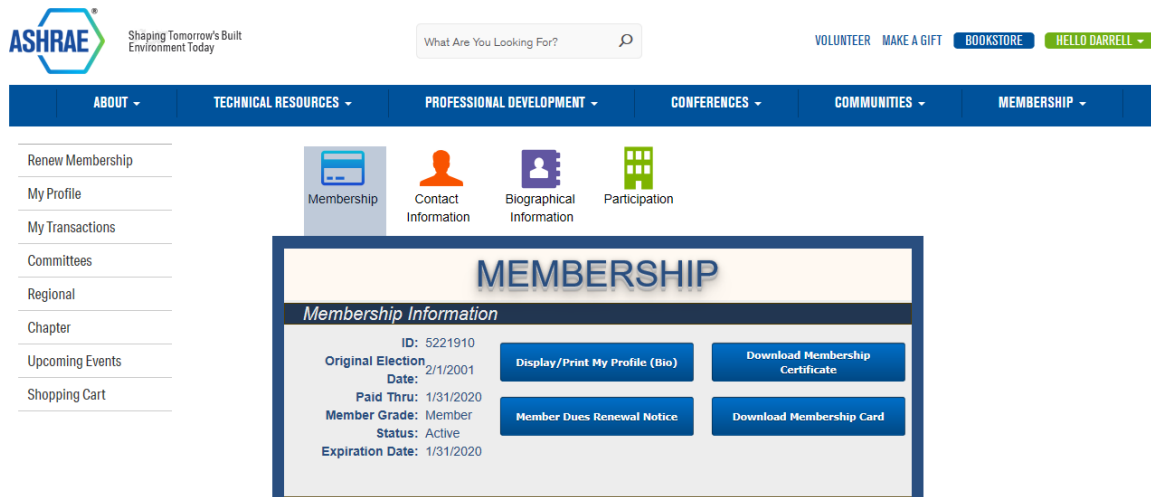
ASHRAE®
Shaping Tomorrow's Built Environment Today

What Are You Looking For?

VOLUNTEER MAKE A GIFT BOOKSTORE HELLO DARRELL

ABOUT TECHNICAL RESOURCES PROFESSIONAL DEVELOPMENT CONFERENCES COMMUNITIES MEMBERSHIP

Renew Membership
My Profile
My Transactions
Committees
Regional
Chapter
Upcoming Events
Shopping Cart

Membership
Contact Information
Biographical Information
Participation

MEMBERSHIP

Membership Information

ID: 5221910
Original Election Date: 2/1/2001
Paid Thru: 1/31/2020
Member Grade: Member
Status: Active
Expiration Date: 1/31/2020

Display/Print My Profile (Bio)
Download Membership Certificate
Member Dues Renewal Notice
Download Membership Card